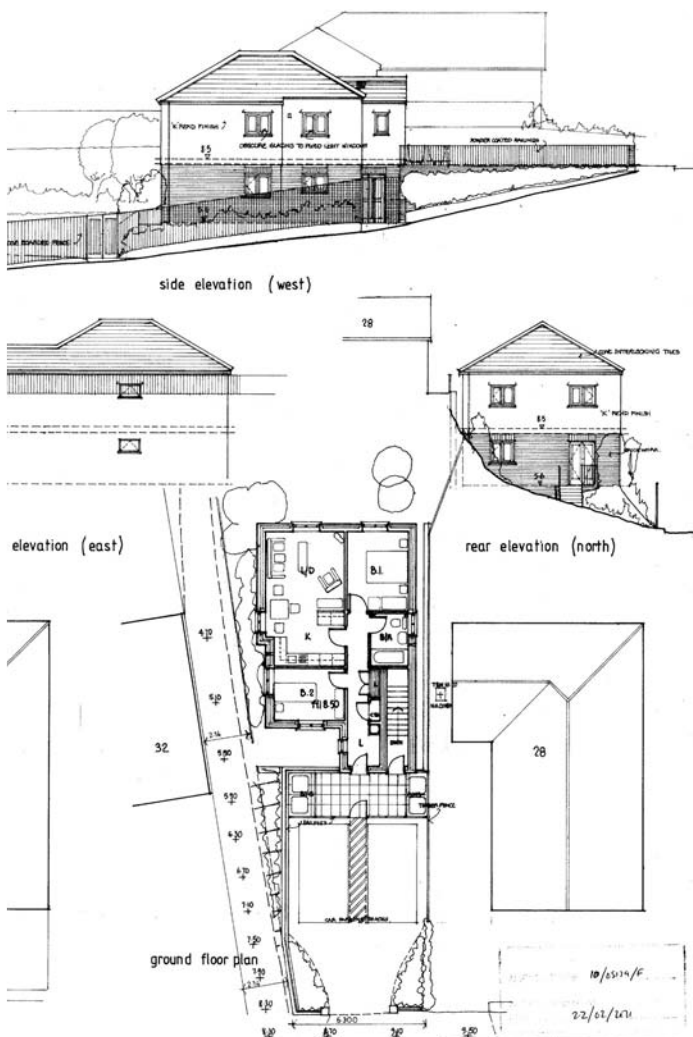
'K' REND FINISH
OBSCURE GLAZING TO FIXED LIGHT WINDOWS
POWDER COATED RAILINGS
8.5
5.6
CLOSE BOARDED FENCE
side elevation (west)
28
CLOSE INTERLOCKING TILES
'K' REND FINISH
8.5
5.6
elevation (east)
rear elevation (north)
L/D
B.1
K
B/R
B.2
FFL 8.50
L
32
28
4.10
5.10
5.50
5.90
6.30
6.70
7.10
7.50
7.90
8.30
2.14
2.14
TIMBER FENCE
BINS
CAR PARKING SPACES
ground floor plan
6300
8.30
8.70
9.10
9.50
10/05134/F
22/02/2011